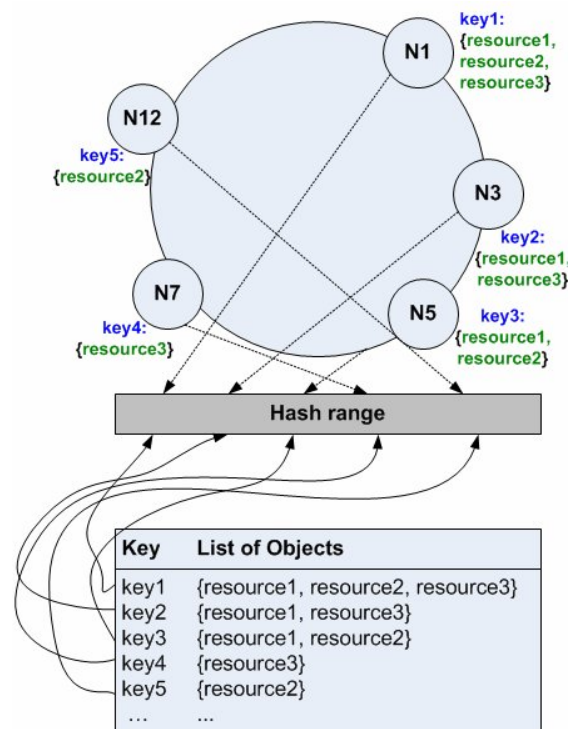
N1

key1:
{resource1,
resource2,
resource3}

N12

key5:
{resource2}

N3

key2:
{resource1,
resource3}

N7

N5

key3:
{resource1,
resource2}

key4:
{resource3}

Hash range

| Key | List of Objects |
|---|---|
| key1 | {resource1, resource2, resource3} |
| key2 | {resource1, resource3} |
| key3 | {resource1, resource2} |
| key4 | {resource3} |
| key5 | {resource2} |
| … | ... |